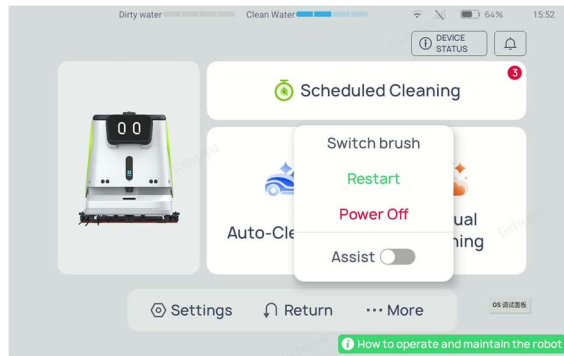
Dirty water Clean Water 64% 15:52

DEVICE STATUS

Scheduled Cleaning 3

Switch brush

Restart

Power Off

Assist

Auto-Cle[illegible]

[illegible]ual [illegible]ning

Settings Return ··· More

OS 调试面板

How to operate and maintain the robot